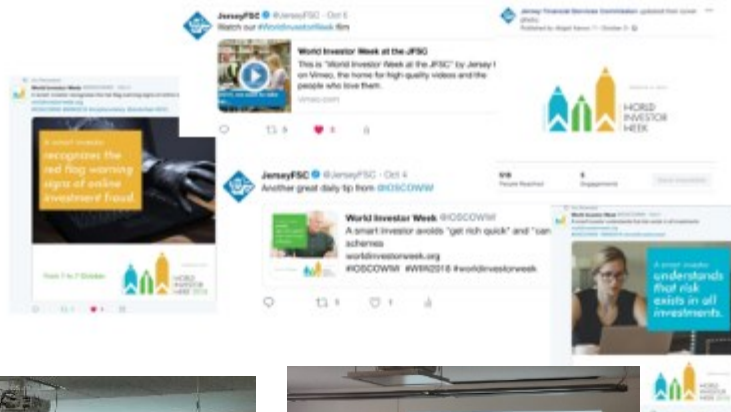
JerseyFSC @JerseyFSC · Oct 6
Watch our #WorldInvestorWeek film

World Investor Week at the JFSC
This is "World Investor Week at the JFSC" by Jersey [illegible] on Vimeo, the home for high quality videos and the people who love them.
vimeo.com

Jersey Financial Services Commission

WORLD INVESTOR WEEK

JerseyFSC @JerseyFSC · Oct 4
Another great daily tip from @IOSCOWW

World Investor Week @IOSCOWW
A smart investor avoids "get rich quick" and "can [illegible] schemes
worldinvestorweek.org
#IOSCOWW #WIW2018 #worldinvestorweek

A smart investor recognizes the red flag warning signs of online investment fraud.

From 1 to 7 October

WORLD INVESTOR WEEK 2018

A smart investor understands that risk exists in all investments.